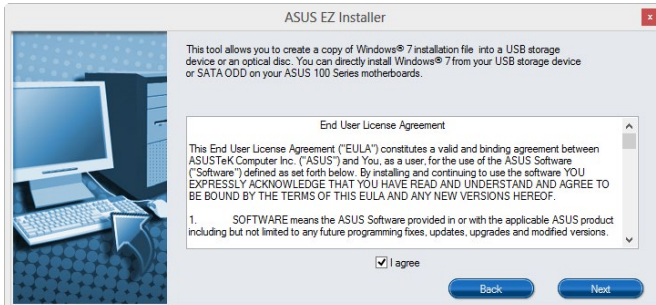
ASUS EZ Installer

This tool allows you to create a copy of Windows® 7 installation file into a USB storage device or an optical disc. You can directly install Windows® 7 from your USB storage device or SATA ODD on your ASUS 100 Series motherboards.

End User License Agreement

This End User License Agreement ("EULA") constitutes a valid and binding agreement between ASUSTeK Computer Inc. ("ASUS") and You, as a user, for the use of the ASUS Software ("Software") defined as set forth below. By installing and continuing to use the software YOU EXPRESSLY ACKNOWLEDGE THAT YOU HAVE READ AND UNDERSTAND AND AGREE TO BE BOUND BY THE TERMS OF THIS EULA AND ANY NEW VERSIONS HEREOF.

1. SOFTWARE means the ASUS Software provided in or with the applicable ASUS product including but not limited to any future programming fixes, updates, upgrades and modified versions.

I agree

Back

Next